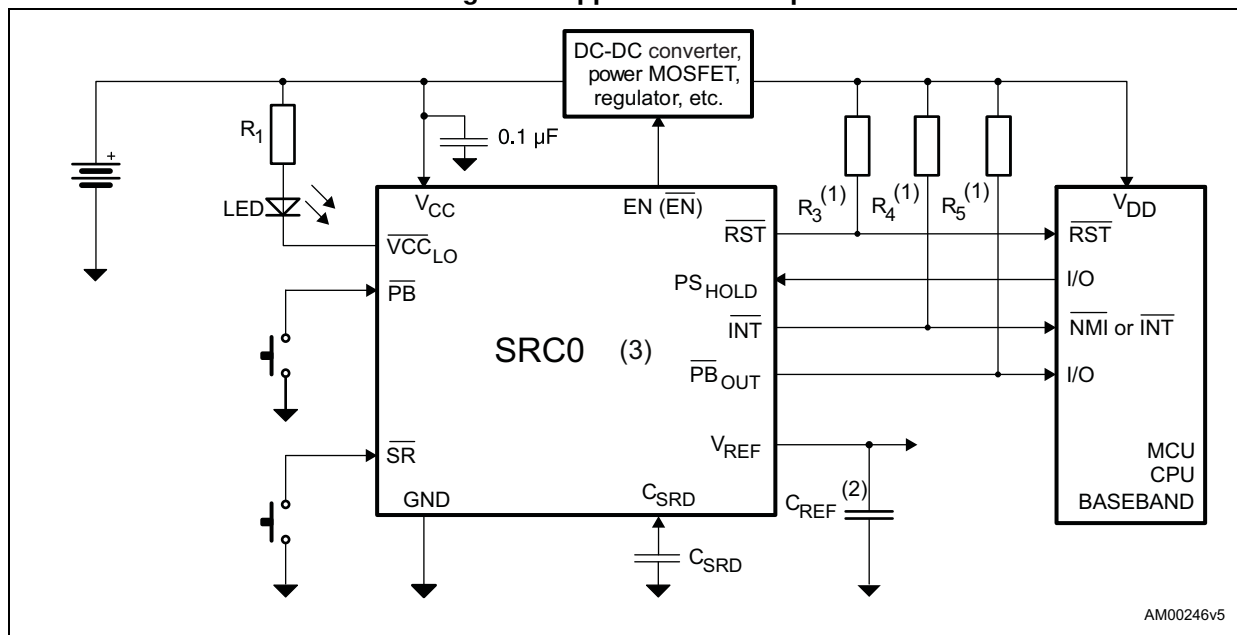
DC-DC converter, power MOSFET, regulator, etc.

$R_1$

+

0.1 µF

LED

$V_{CC}$

EN ($\overline{EN}$)

$R_3^{(1)}$ $R_4^{(1)}$ $R_5^{(1)}$

$V_{DD}$

$\overline{VCC}_{LO}$

$\overline{RST}$

$\overline{RST}$

$PS_{HOLD}$

I/O

$\overline{PB}$

SRC0 (3)

$\overline{INT}$

$\overline{NMI}$ or $\overline{INT}$

$\overline{PB}_{OUT}$

I/O

$V_{REF}$

$\overline{SR}$

MCU
CPU
BASEBAND

GND

$C_{SRD}$

$C_{REF}^{(2)}$

$C_{SRD}$

AM00246v5